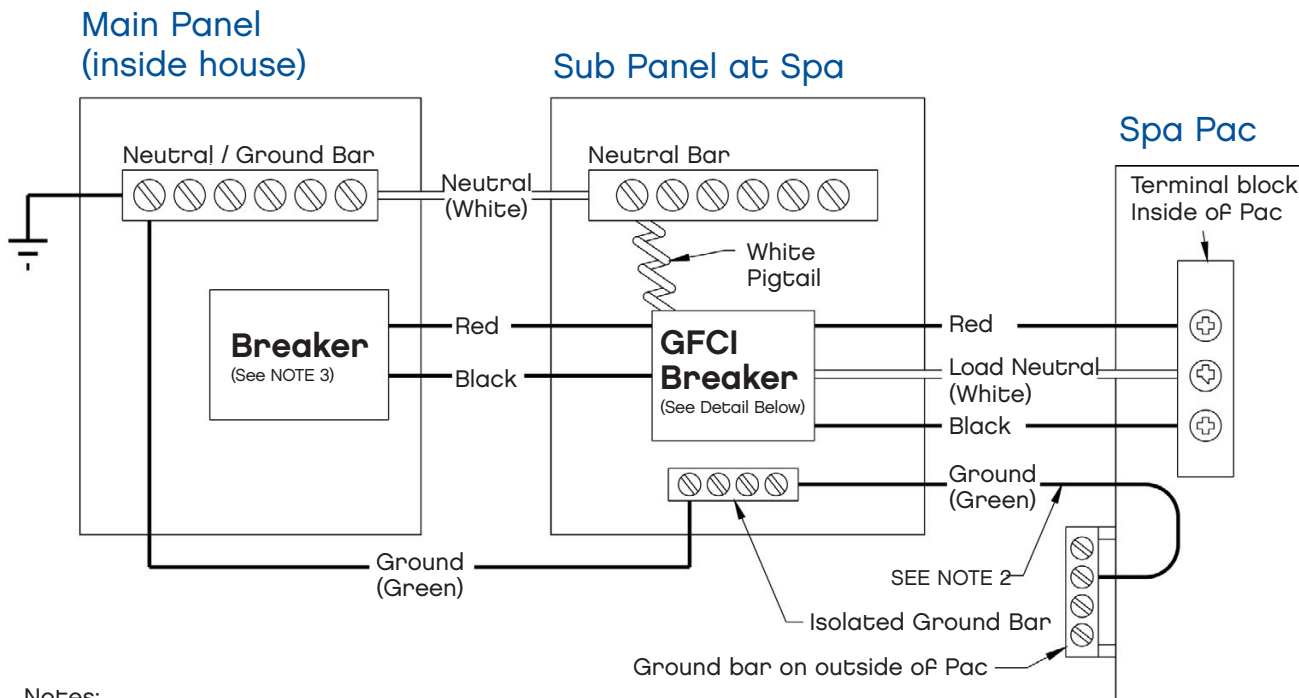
Main Panel
(inside house)

Sub Panel at Spa

Spa Pac

Neutral / Ground Bar

Neutral
(White)

Neutral Bar

Terminal block
Inside of Pac

White
Pigtail

Breaker
(See NOTE 3)

Red

Black

GFCI
Breaker
(See Detail Below)

Red

Load Neutral
(White)

Black

Ground
(Green)

SEE NOTE 2

Ground
(Green)

Isolated Ground Bar

Ground bar on outside of Pac

Notes: